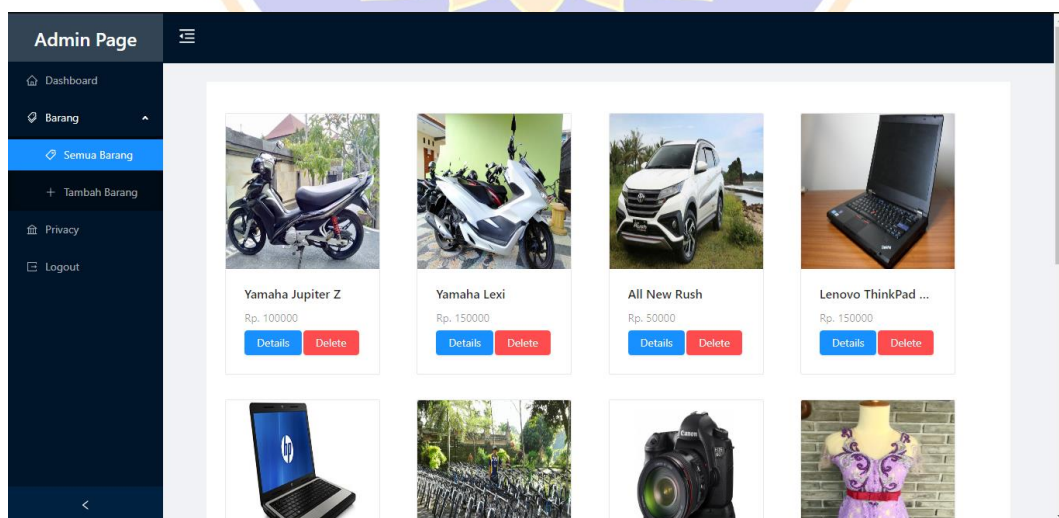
Admin Page

Dashboard

Barang

Semua Barang

+ Tambah Barang

Privacy

Logout

<

Yamaha Jupiter Z

Rp. 100000

Details Delete

Yamaha Lexi

Rp. 150000

Details Delete

All New Rush

Rp. 50000

Details Delete

Lenovo ThinkPad ...

Rp. 150000

Details Delete